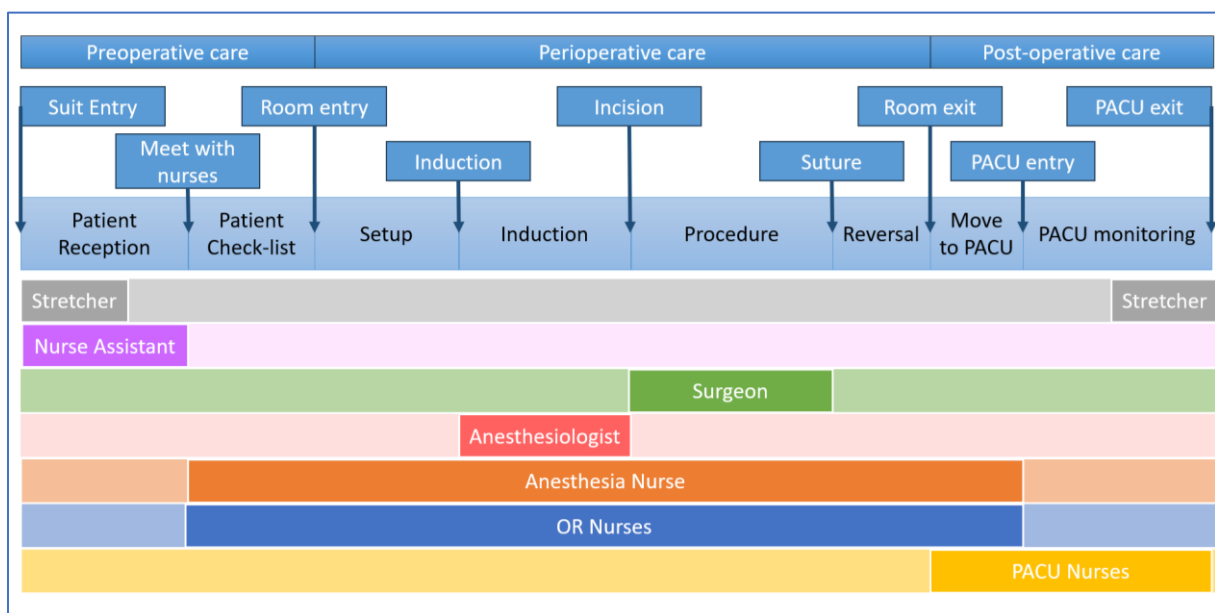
Preoperative care
Perioperative care
Post-operative care

Suit Entry
Meet with nurses
Room entry
Induction
Incision
Suture
Room exit
PACU entry
PACU exit

Patient Reception
Patient Check-list
Setup
Induction
Procedure
Reversal
Move to PACU
PACU monitoring

Stretcher
Stretcher
Nurse Assistant
Surgeon
Anesthesiologist
Anesthesia Nurse
OR Nurses
PACU Nurses